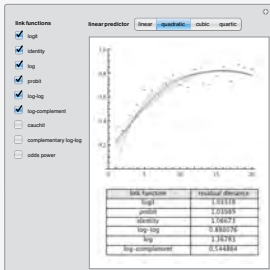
link functions

logit

identity

log

probit

log-log

log-complement

cauchit

complementary log-log

odds power

linear predictor linear quadratic cubic quartic

1.0

0.8

0.6

0.4

0.2

0 5 10 15 20

| link function | residual deviance |
|---|---|
| logit | 1.01518 |
| probit | 1.03869 |
| identity | 1.06671 |
| log-log | 0.880176 |
| log | 1.16781 |
| log-complement | 0.144864 |